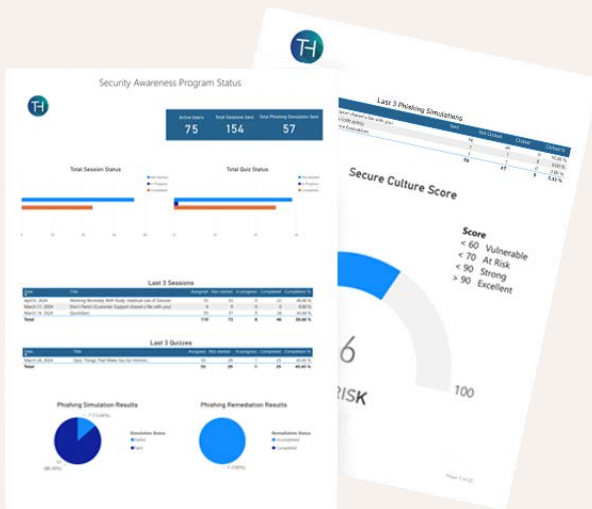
TH

Last 3 Phishing Simulations

Secure Culture Score

Score
< 60 Vulnerable
< 70 At Risk
< 90 Strong
> 90 Excellent

6

RISK

100

Security Awareness Program Status

TH

| Active Users | Total Sessions Sent | Total Phishing Simulation Sent |
|---|---|---|
| 75 | 154 | 57 |

Total Session Status

Total Quiz Status

Last 3 Sessions

| Date | Title | Assigned | Not started | In progress | Completed | Completion % |
|---|---|---|---|---|---|---|
| April, 2024 | Working Remotely With Rudy: Habitual Use of Devices | | | | | |
| March 11, 2024 | Don't Panic! (Customer Support shared a file with you) | | | | | |
| March 14, 2024 | QuichBan | | | | | |
| Total | | | | | | |

Last 3 Quizzes

| Date | Title | Assigned | Not started | In progress | Completed | Completion % |
|---|---|---|---|---|---|---|
| | Quiz: Things That Make You Go Hmmm | | | | | |
| Total | | | | | | |

Phishing Simulation Results

Phishing Remediation Results